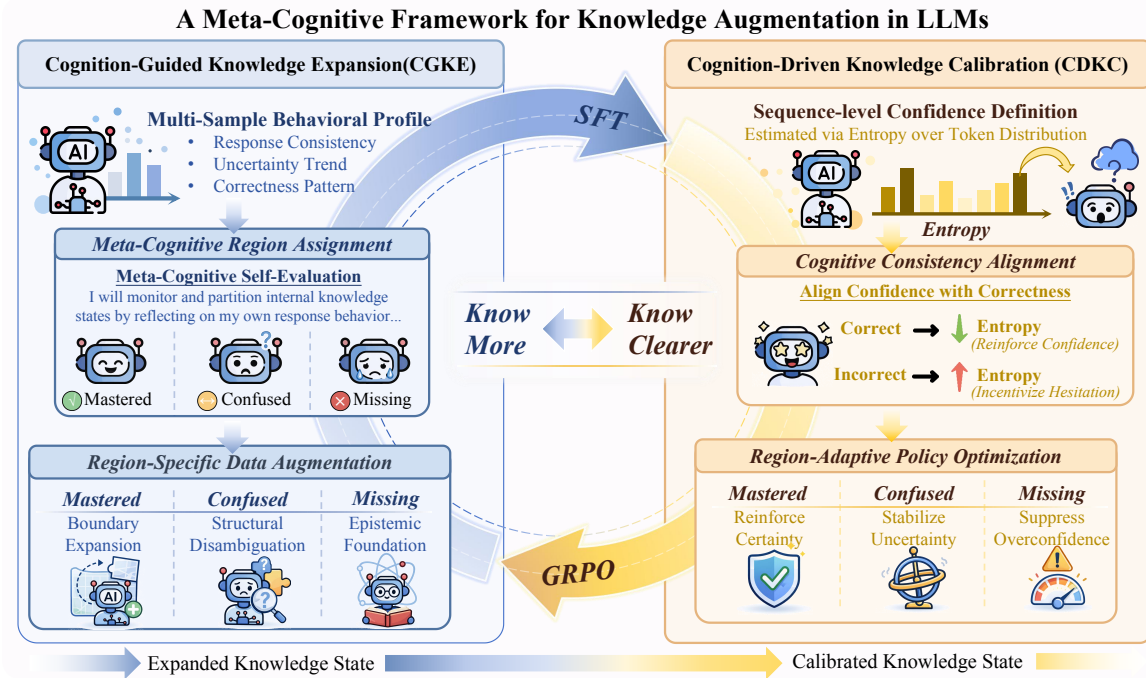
A Meta-Cognitive Framework for Knowledge Augmentation in LLMs

Cognition-Guided Knowledge Expansion(CGKE)

AI

Multi-Sample Behavioral Profile
• Response Consistency
• Uncertainty Trend
• Correctness Pattern

Meta-Cognitive Region Assignment

Meta-Cognitive Self-Evaluation
I will monitor and partition internal knowledge states by reflecting on my own response behavior...

Mastered
Confused
Missing

Region-Specific Data Augmentation

| Mastered | Confused | Missing |
|---|---|---|
| Boundary Expansion | Structural Disambiguation | Epistemic Foundation |

AI

SFT

Know More

Know Clearer

GRPO

Cognition-Driven Knowledge Calibration (CDKC)

Sequence-level Confidence Definition
Estimated via Entropy over Token Distribution

AI

Entropy

Cognitive Consistency Alignment

Align Confidence with Correctness

Correct → Entropy (Reinforce Confidence)
Incorrect → Entropy (Incentivize Hesitation)

Region-Adaptive Policy Optimization

| Mastered | Confused | Missing |
|---|---|---|
| Reinforce Certainty | Stabilize Uncertainty | Suppress Overconfidence |

Expanded Knowledge State
Calibrated Knowledge State